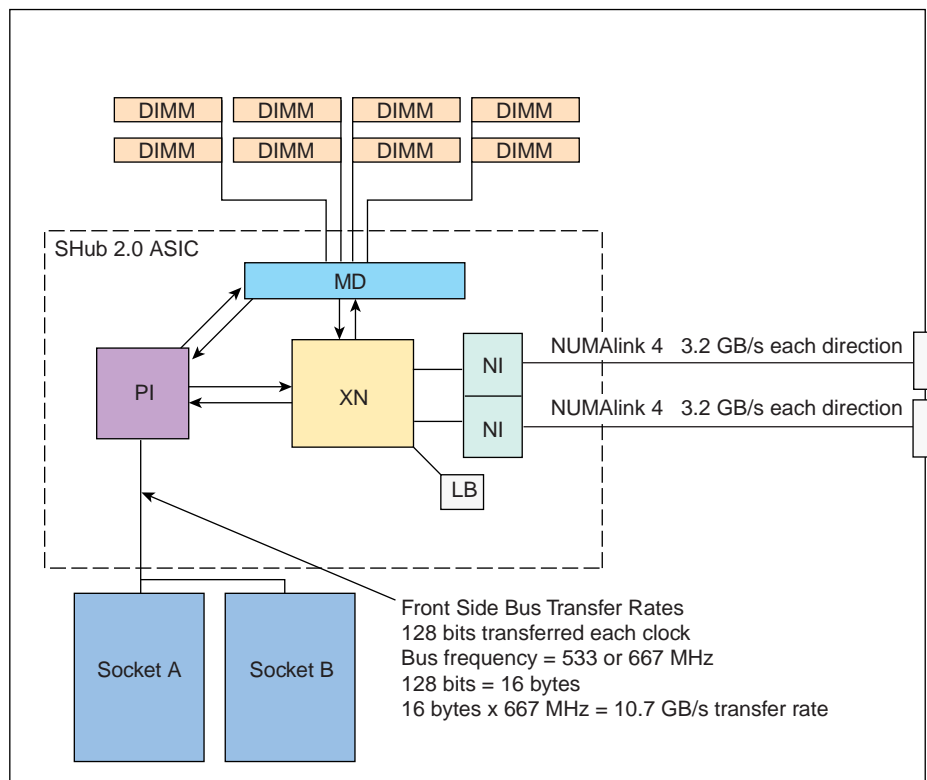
DIMM DIMM DIMM DIMM
DIMM DIMM DIMM DIMM

SHub 2.0 ASIC

MD

PI

XN

NI

NI

LB

NUMAlink 4 3.2 GB/s each direction

NUMAlink 4 3.2 GB/s each direction

Socket A

Socket B

Front Side Bus Transfer Rates
128 bits transferred each clock
Bus frequency = 533 or 667 MHz
128 bits = 16 bytes
16 bytes x 667 MHz = 10.7 GB/s transfer rate